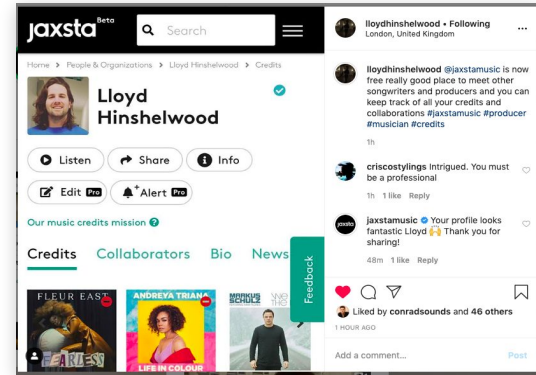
jaxsta Beta

Search

Home > People & Organizations > Lloyd Hinshelwood > Credits

Lloyd Hinshelwood

Listen

Share

Info

Edit Pro

Alert Pro

Our music credits mission

Credits Collaborators Bio News

Feedback

FLEUR EAST

FEARLESS

ANDREYA TRIANA

LIFE IN COLOUR

MARKUS SCHULZ

lloydhinshelwood • Following
London, United Kingdom

lloydhinshelwood @jaxstamusic is now free really good place to meet other songwriters and producers and you can keep track of all your credits and collaborations #jaxstamusic #producer #musician #credits

1h

criscostylings Intrigued. You must be a professional

1h 1 like Reply

jaxstamusic Your profile looks fantastic Lloyd 🙌 Thank you for sharing!

48m 1 like Reply

Liked by conradsounds and 46 others

1 HOUR AGO

Add a comment...

Post